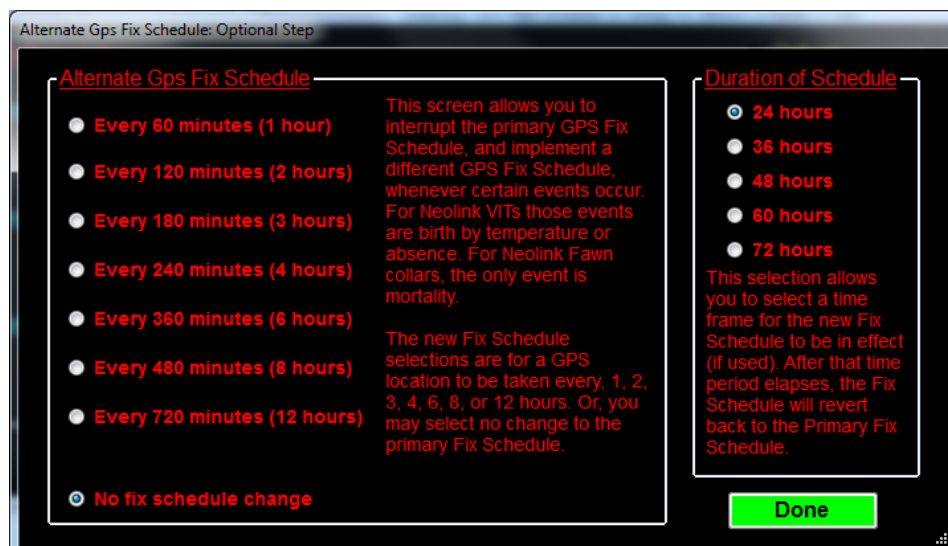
Alternate Gps Fix Schedule: Optional Step

Alternate Gps Fix Schedule

Every 60 minutes (1 hour)

Every 120 minutes (2 hours)

Every 180 minutes (3 hours)

Every 240 minutes (4 hours)

Every 360 minutes (6 hours)

Every 480 minutes (8 hours)

Every 720 minutes (12 hours)

No fix schedule change

This screen allows you to interrupt the primary GPS Fix Schedule, and implement a different GPS Fix Schedule, whenever certain events occur. For Neolink VITs those events are birth by temperature or absence. For Neolink Fawn collars, the only event is mortality.

The new Fix Schedule selections are for a GPS location to be taken every, 1, 2, 3, 4, 6, 8, or 12 hours. Or, you may select no change to the primary Fix Schedule.

Duration of Schedule

24 hours

36 hours

48 hours

60 hours

72 hours

This selection allows you to select a time frame for the new Fix Schedule to be in effect (if used). After that time period elapses, the Fix Schedule will revert back to the Primary Fix Schedule.

Done